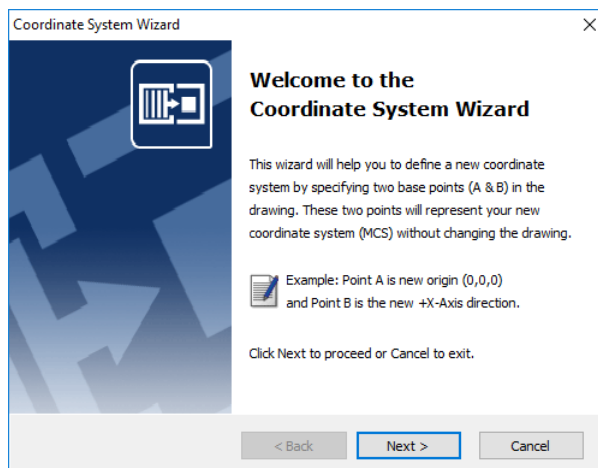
Coordinate System Wizard

Welcome to the Coordinate System Wizard

This wizard will help you to define a new coordinate system by specifying two base points (A & B) in the drawing. These two points will represent your new coordinate system (MCS) without changing the drawing.

Example: Point A is new origin (0,0,0) and Point B is the new +X-Axis direction.

Click Next to proceed or Cancel to exit.

< Back
Next >
Cancel